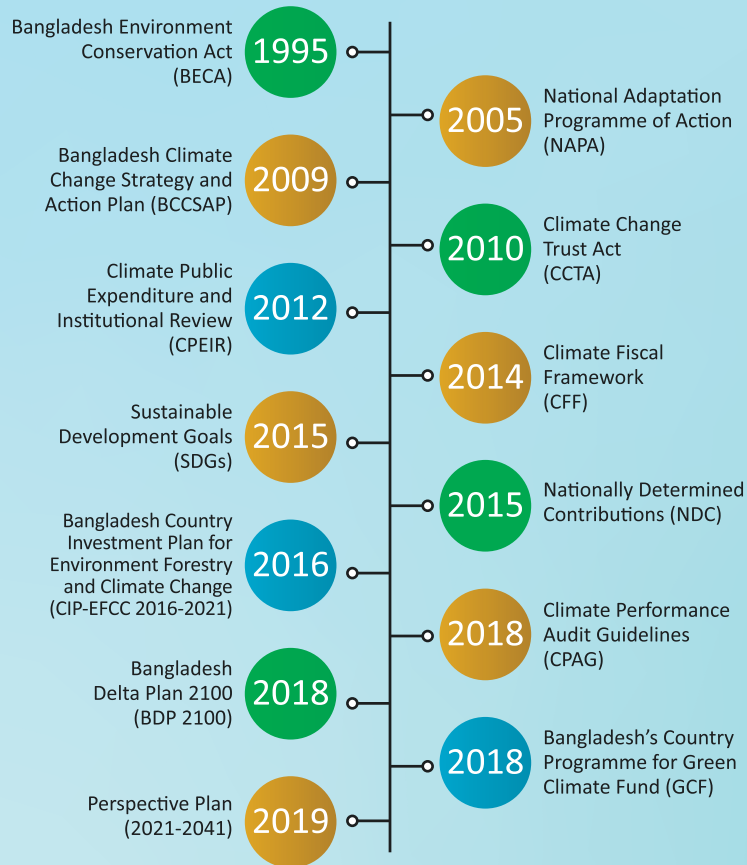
Bangladesh Environment Conservation Act (BECA)
1995

2005
National Adaptation Programme of Action (NAPA)

Bangladesh Climate Change Strategy and Action Plan (BCCSAP)
2009

2010
Climate Change Trust Act (CCTA)

Climate Public Expenditure and Institutional Review (CPEIR)
2012

2014
Climate Fiscal Framework (CFF)

Sustainable Development Goals (SDGs)
2015

2015
Nationally Determined Contributions (NDC)

Bangladesh Country Investment Plan for Environment Forestry and Climate Change (CIP-EFCC 2016-2021)
2016

2018
Climate Performance Audit Guidelines (CPAG)

Bangladesh Delta Plan 2100 (BDP 2100)
2018

2018
Bangladesh's Country Programme for Green Climate Fund (GCF)

Perspective Plan (2021-2041)
2019